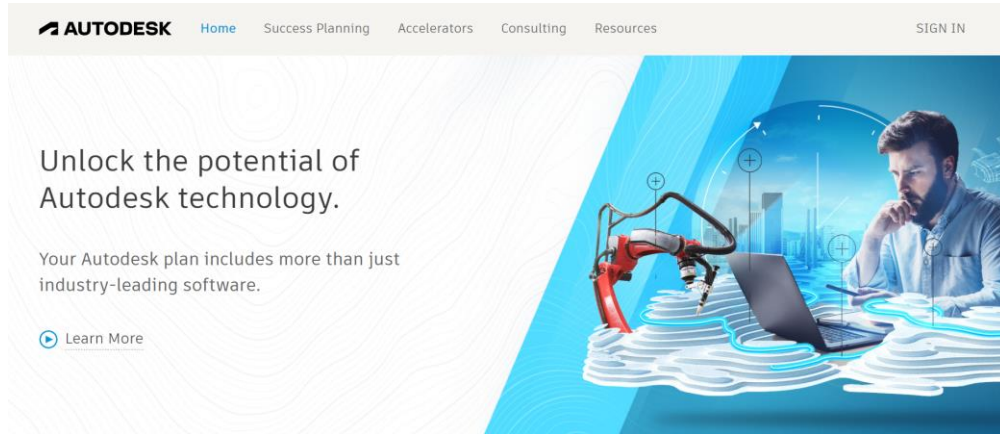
AUTODESK Home Success Planning Accelerators Consulting Resources SIGN IN

Unlock the potential of Autodesk technology.

Your Autodesk plan includes more than just industry-leading software.

Learn More